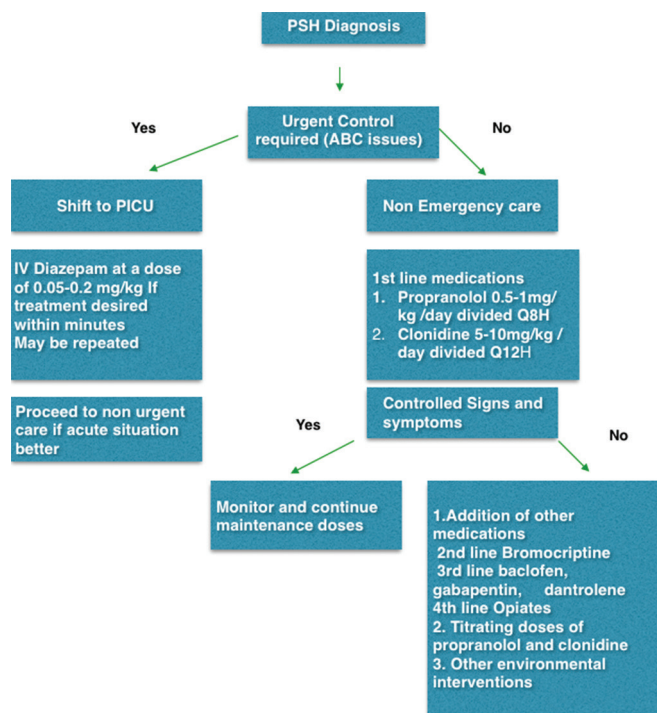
PSH Diagnosis

Urgent Control required (ABC issues)

Yes

No

Shift to PICU

Non Emergency care

IV Diazepam at a dose of 0.05-0.2 mg/kg If treatment desired within minutes
May be repeated

1st line medications
1. Propranolol 0.5-1mg/ kg /day divided Q8H
2. Clonidine 5-10mg/kg / day divided Q12H

Proceed to non urgent care if acute situation better

Controlled Signs and symptoms

Yes

No

Monitor and continue maintenance doses

1.Addition of other medications
2nd line Bromocriptine
3rd line baclofen, gabapentin, dantrolene
4th line Opiates
2. Titrating doses of propranolol and clonidine
3. Other environmental interventions